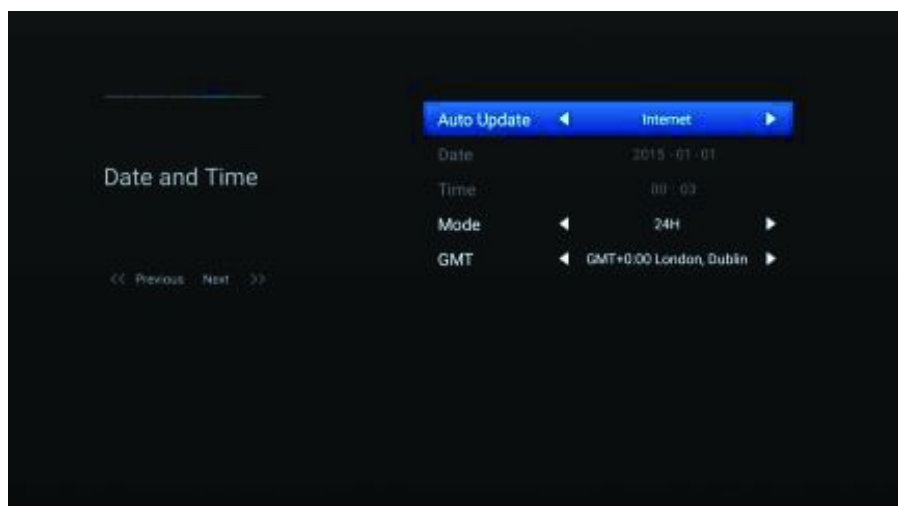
Date and Time

<< Previous Next >>

| | | |
|---|---|---|
| Auto Update | ◄ Internet ► | |
| Date | 2015 - 01 - 01 | |
| Time | 00 : 03 | |
| Mode | ◄ 24H ► | |
| GMT | ◄ GMT+0:00 London, Dublin ► | |